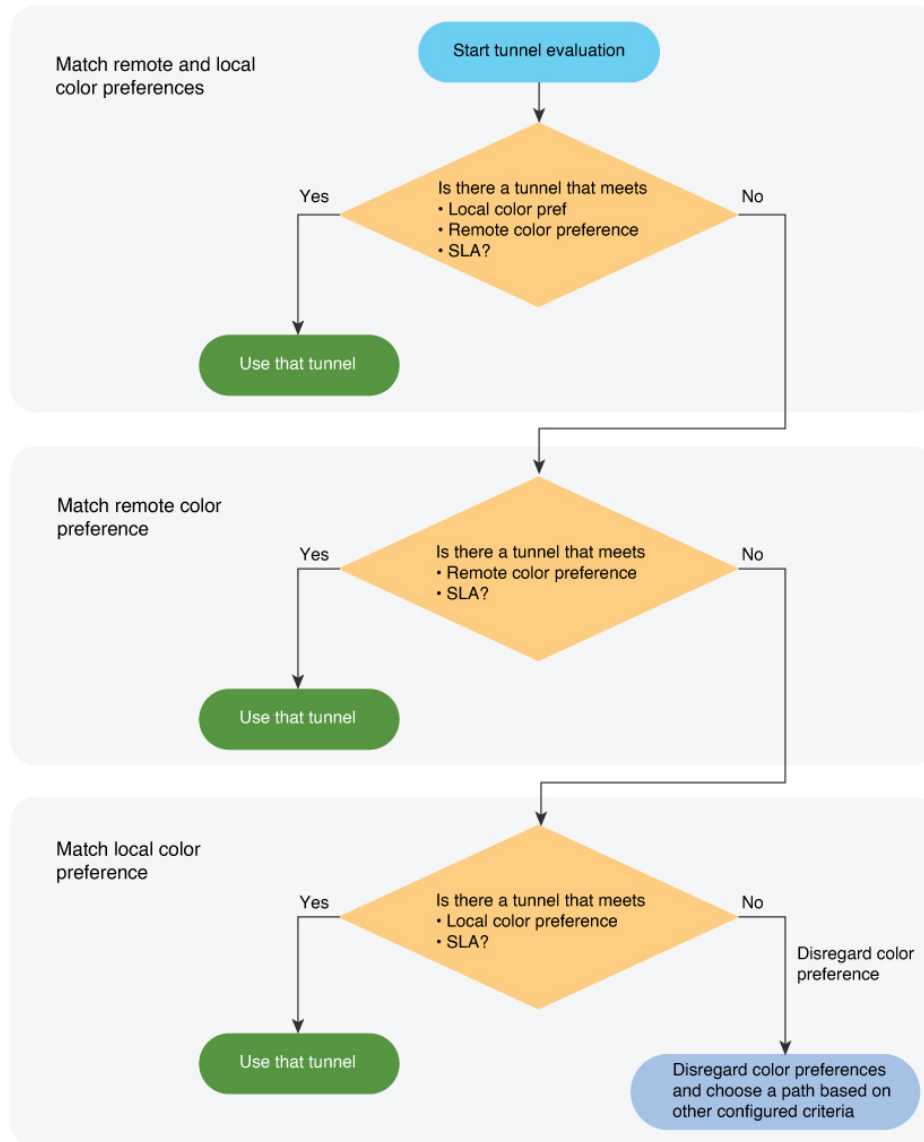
Match remote and local color preferences

Start tunnel evaluation

Is there a tunnel that meets
• Local color pref
• Remote color preference
• SLA?

Yes

No

Use that tunnel

Match remote color preference

Is there a tunnel that meets
• Remote color preference
• SLA?

Yes

No

Use that tunnel

Match local color preference

Is there a tunnel that meets
• Local color preference
• SLA?

Yes

No

Disregard color preference

Use that tunnel

Disregard color preferences and choose a path based on other configured criteria